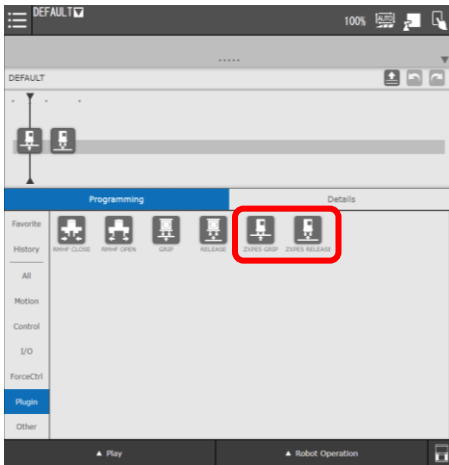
DEFAULT

100%

DEFAULT

Programming

Details

Favorite

History

All

Motion

Control

I/O

ForceCtrl

Plugin

Other

RMHF CLOSE

RMHF OPEN

GRIP

RELEASE

ZXPES GRIP

ZXPES RELEASE

▲ Play

▲ Robot Operation